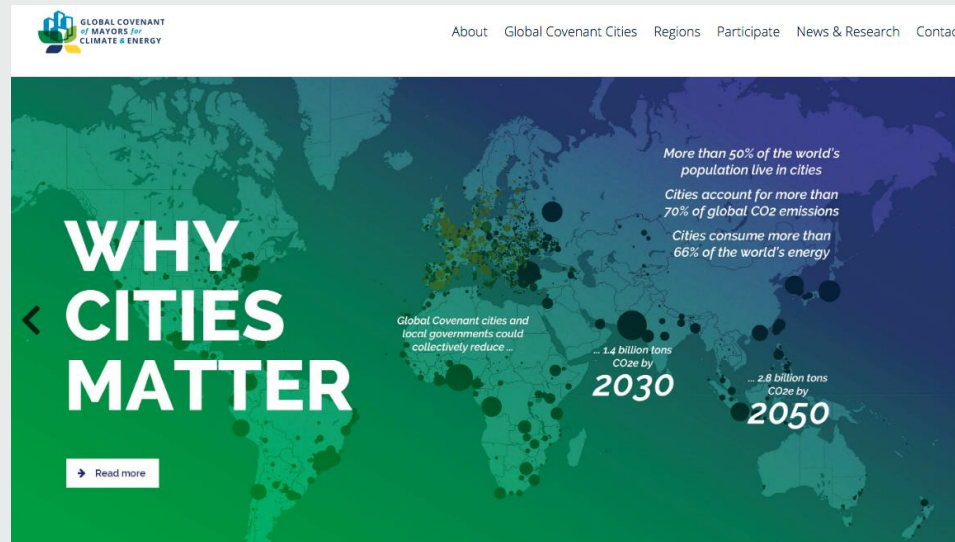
GLOBAL COVENANT of MAYORS for CLIMATE & ENERGY

About Global Covenant Cities Regions Participate News & Research Contac

WHY CITIES MATTER

Read more

More than 50% of the world's population live in cities

Cities account for more than 70% of global CO2 emissions

Cities consume more than 66% of the world's energy

Global Covenant cities and local governments could collectively reduce ...

... 1.4 billion tons CO2e by 2030

... 2.8 billion tons CO2e by 2050